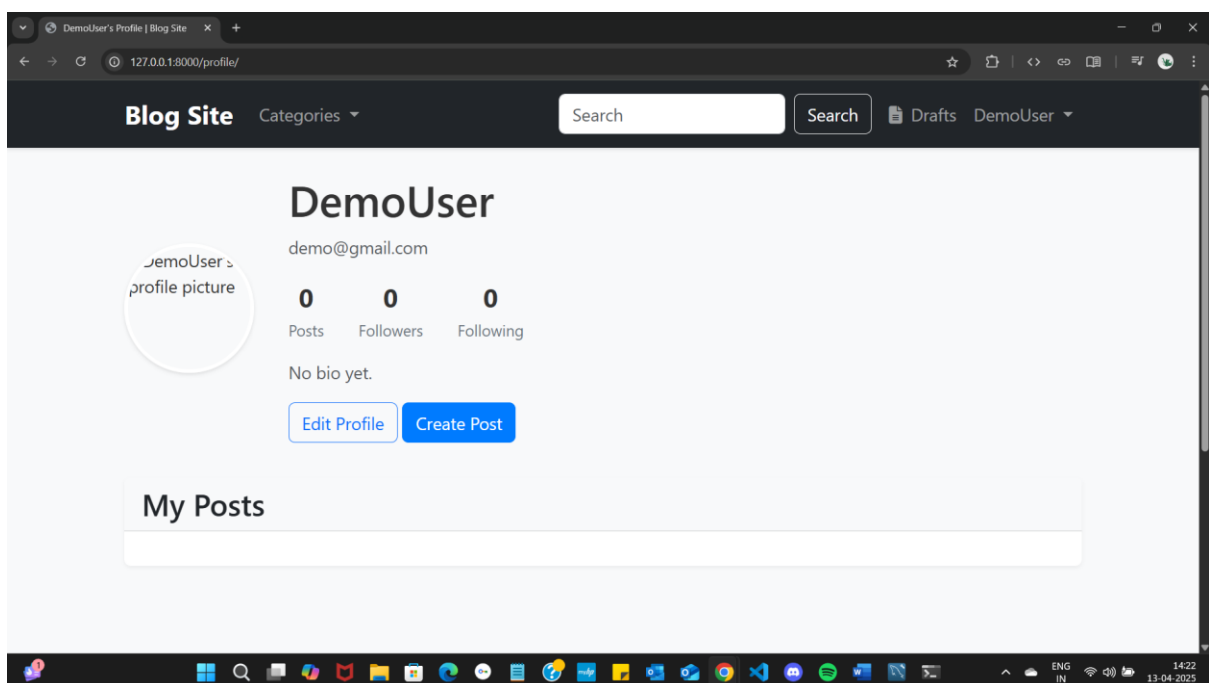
DemoUser's Profile | Blog Site

127.0.0.1:8000/profile/

Blog Site Categories

Search Search Drafts DemoUser

DemoUser

demo@gmail.com

0 Posts
0 Followers
0 Following

No bio yet.

Edit Profile Create Post

ɔemoUser s profile picture

My Posts

ENG IN 14:22 13-04-2025